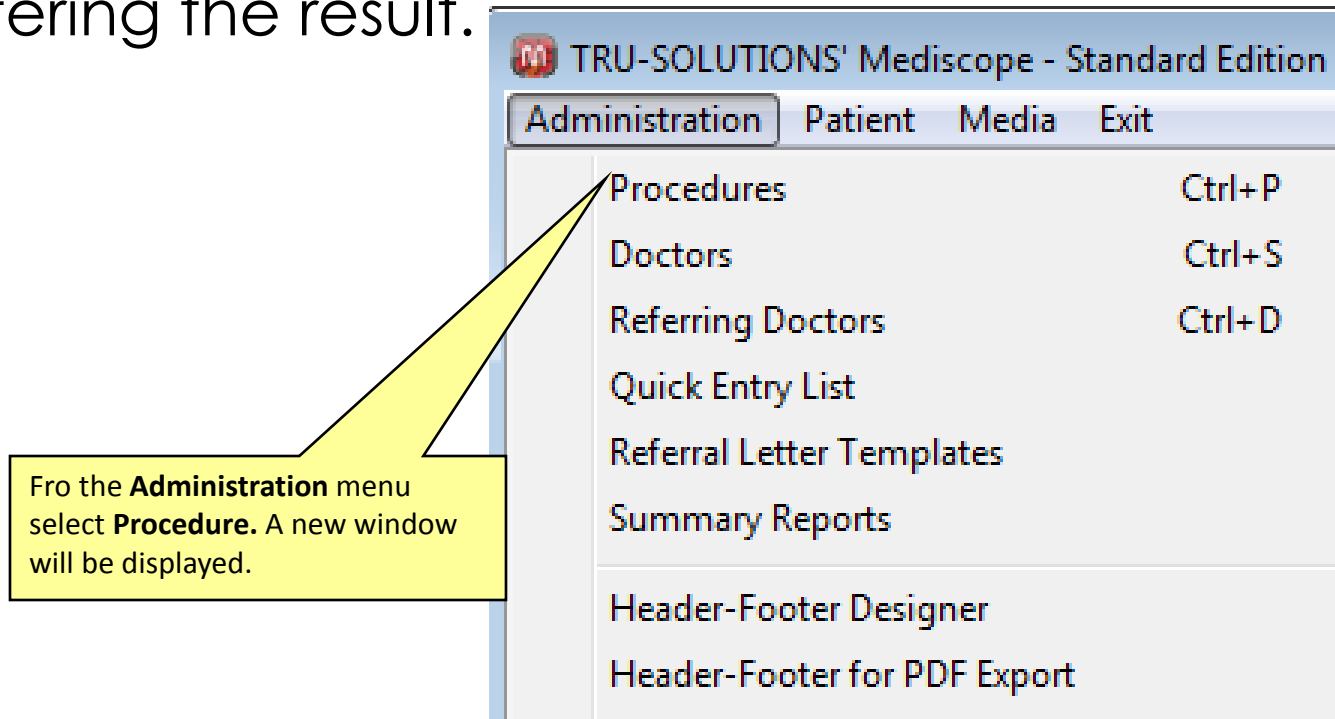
ering the result.

TRU-SOLUTIONS' Mediscope - Standard Edition

Administration Patient Media Exit

Procedures Ctrl+P
Doctors Ctrl+S
Referring Doctors Ctrl+D
Quick Entry List
Referral Letter Templates
Summary Reports
Header-Footer Designer
Header-Footer for PDF Export

Fro the **Administration** menu select **Procedure.** A new window will be displayed.